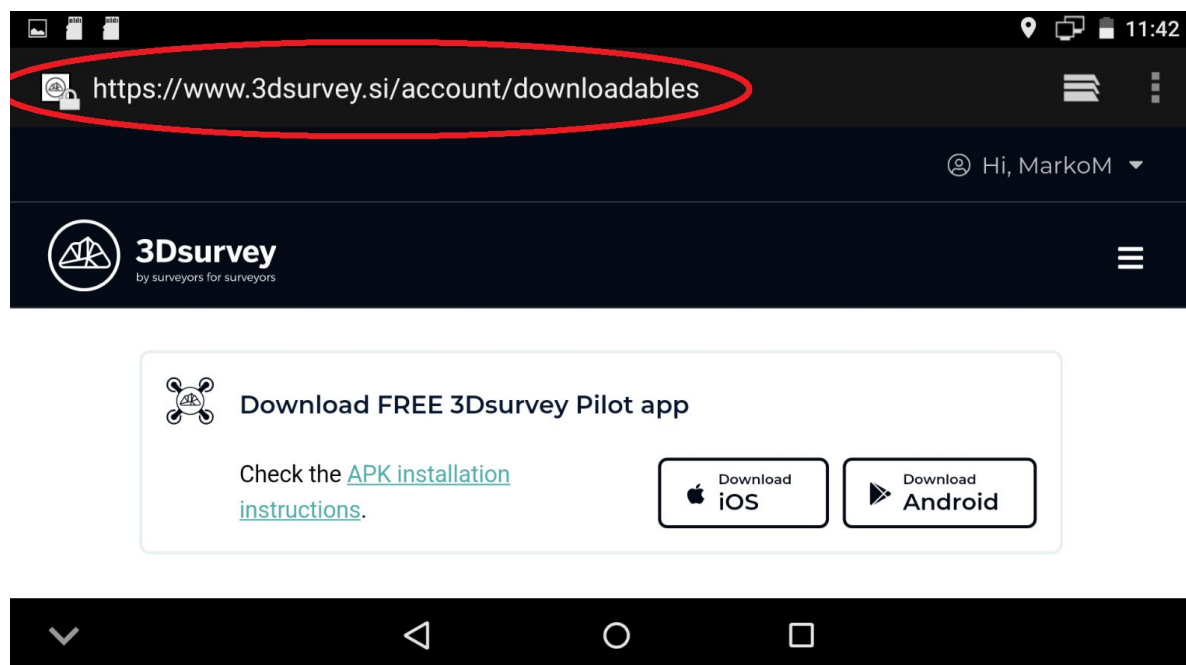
11:42

https://www.3dsurvey.si/account/downloadables

Hi, MarkoM

3Dsurvey
by surveyors for surveyors

Download FREE 3Dsurvey Pilot app

Check the APK installation instructions.

Download
iOS

Download
Android